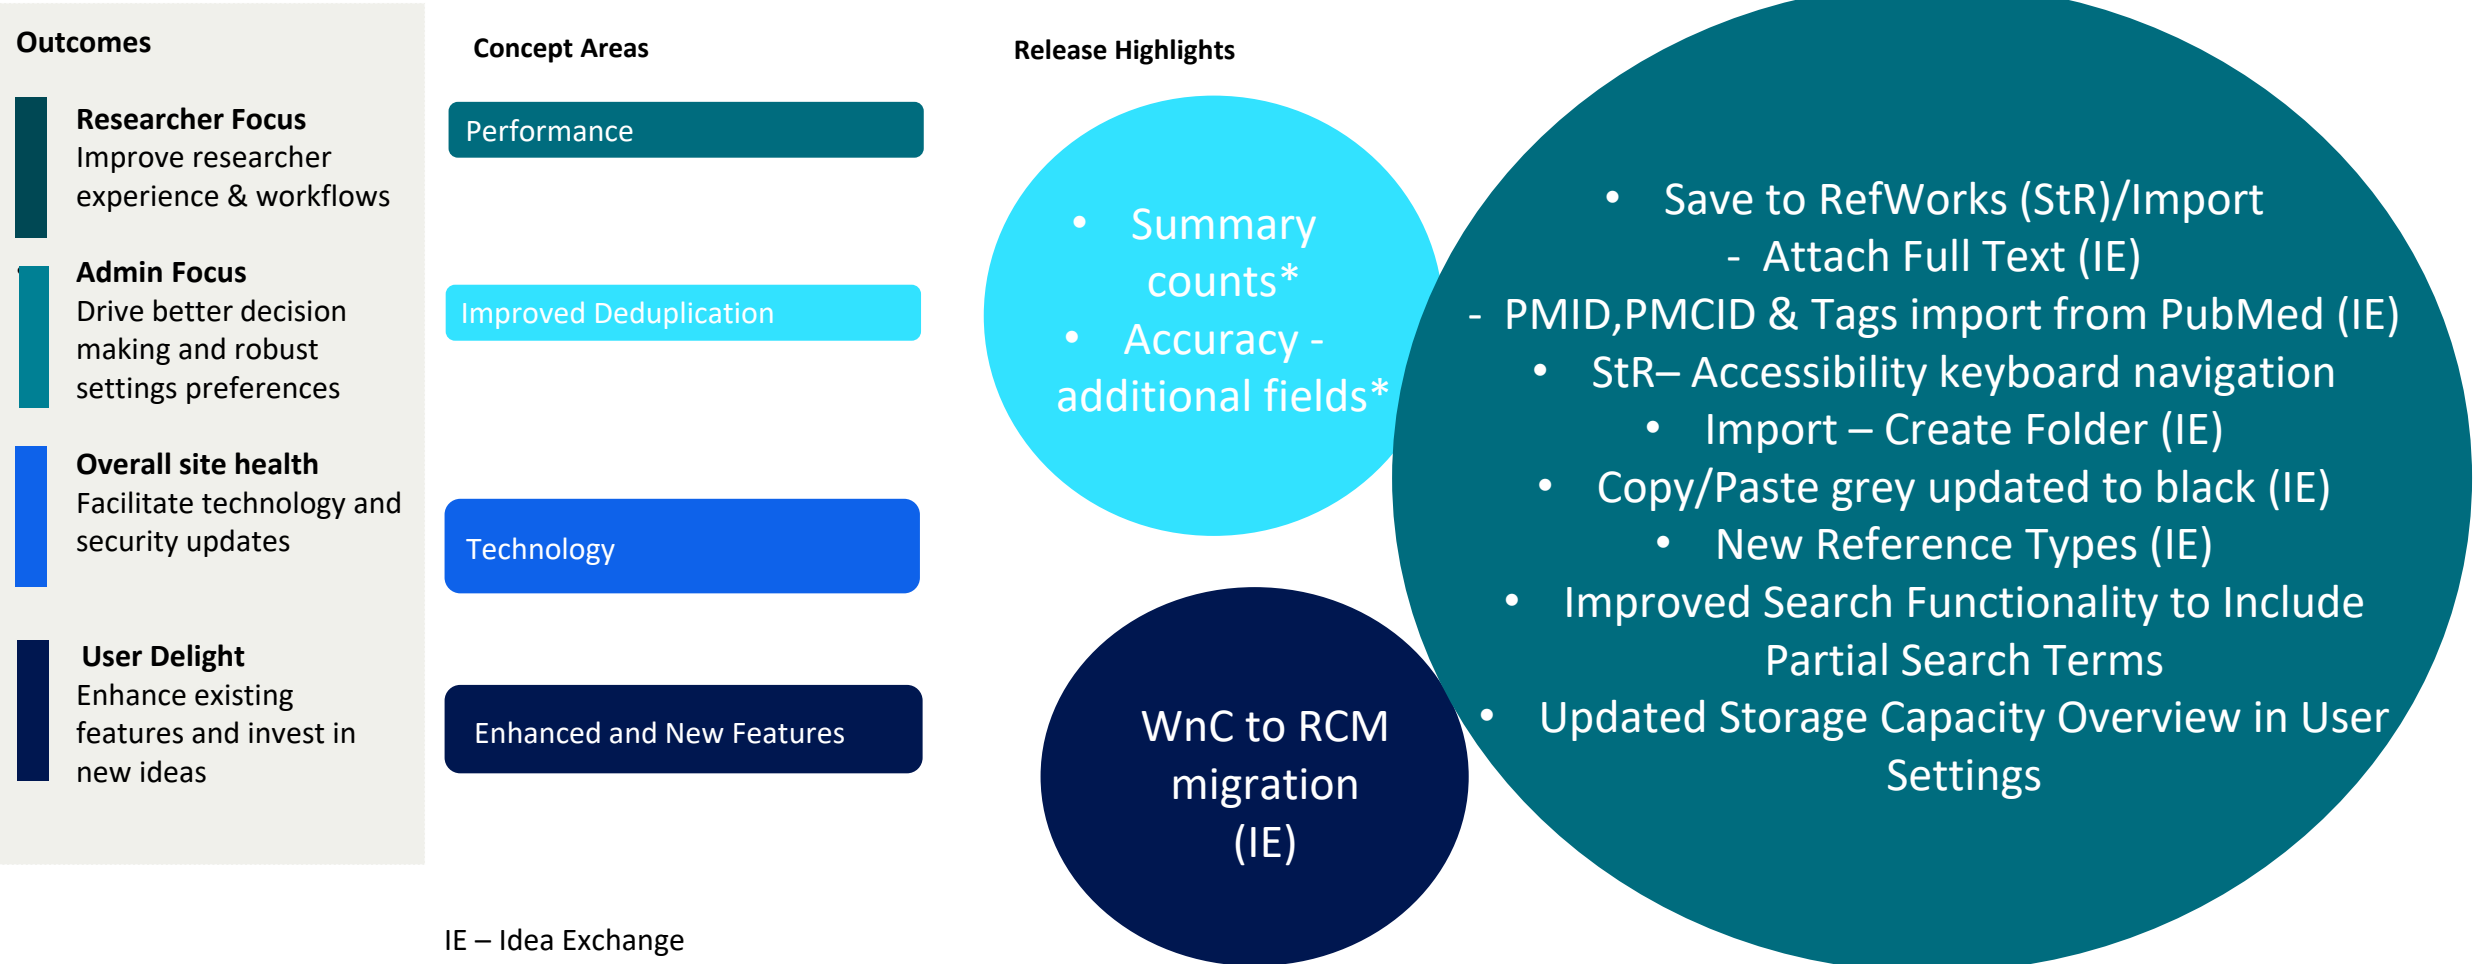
Outcomes

Researcher Focus
Improve researcher experience & workflows

Admin Focus
Drive better decision making and robust settings preferences

Overall site health
Facilitate technology and security updates

User Delight
Enhance existing features and invest in new ideas

Concept Areas

Performance

Improved Deduplication

Technology

Enhanced and New Features

Release Highlights

• Summary counts*
• Accuracy - additional fields*

WnC to RCM migration (IE)

• Save to RefWorks (StR)/Import
- Attach Full Text (IE)
- PMID,PMCID & Tags import from PubMed (IE)
• StR– Accessibility keyboard navigation
• Import – Create Folder (IE)
• Copy/Paste grey updated to black (IE)
• New Reference Types (IE)
• Improved Search Functionality to Include Partial Search Terms
• Updated Storage Capacity Overview in User Settings

IE – Idea Exchange